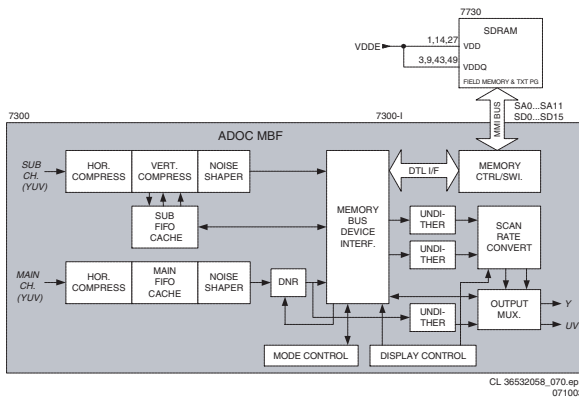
7730

SDRAM

VDDE

1,14,27

VDD

3,9,43,49

VDDQ

FIELD MEMORY & TXT PG

7300

7300-I

MMI BUS

SA0...SA11
SD0...SD15

ADOC MBF

SUB CH. (YUV)

HOR. COMPRESS

VERT. COMPRESS

NOISE SHAPER

SUB FIFO CACHE

DTL I/F

MEMORY CTRL/SWI.

MEMORY BUS DEVICE INTERF.

UNDI-THER

UNDI-THER

SCAN RATE CONVERT

MAIN CH. (YUV)

HOR. COMPRESS

MAIN FIFO CACHE

NOISE SHAPER

DNR

UNDI-THER

OUTPUT MUX.

Y

UV

MODE CONTROL

DISPLAY CONTROL

CL 36532058_070.ep
07100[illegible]